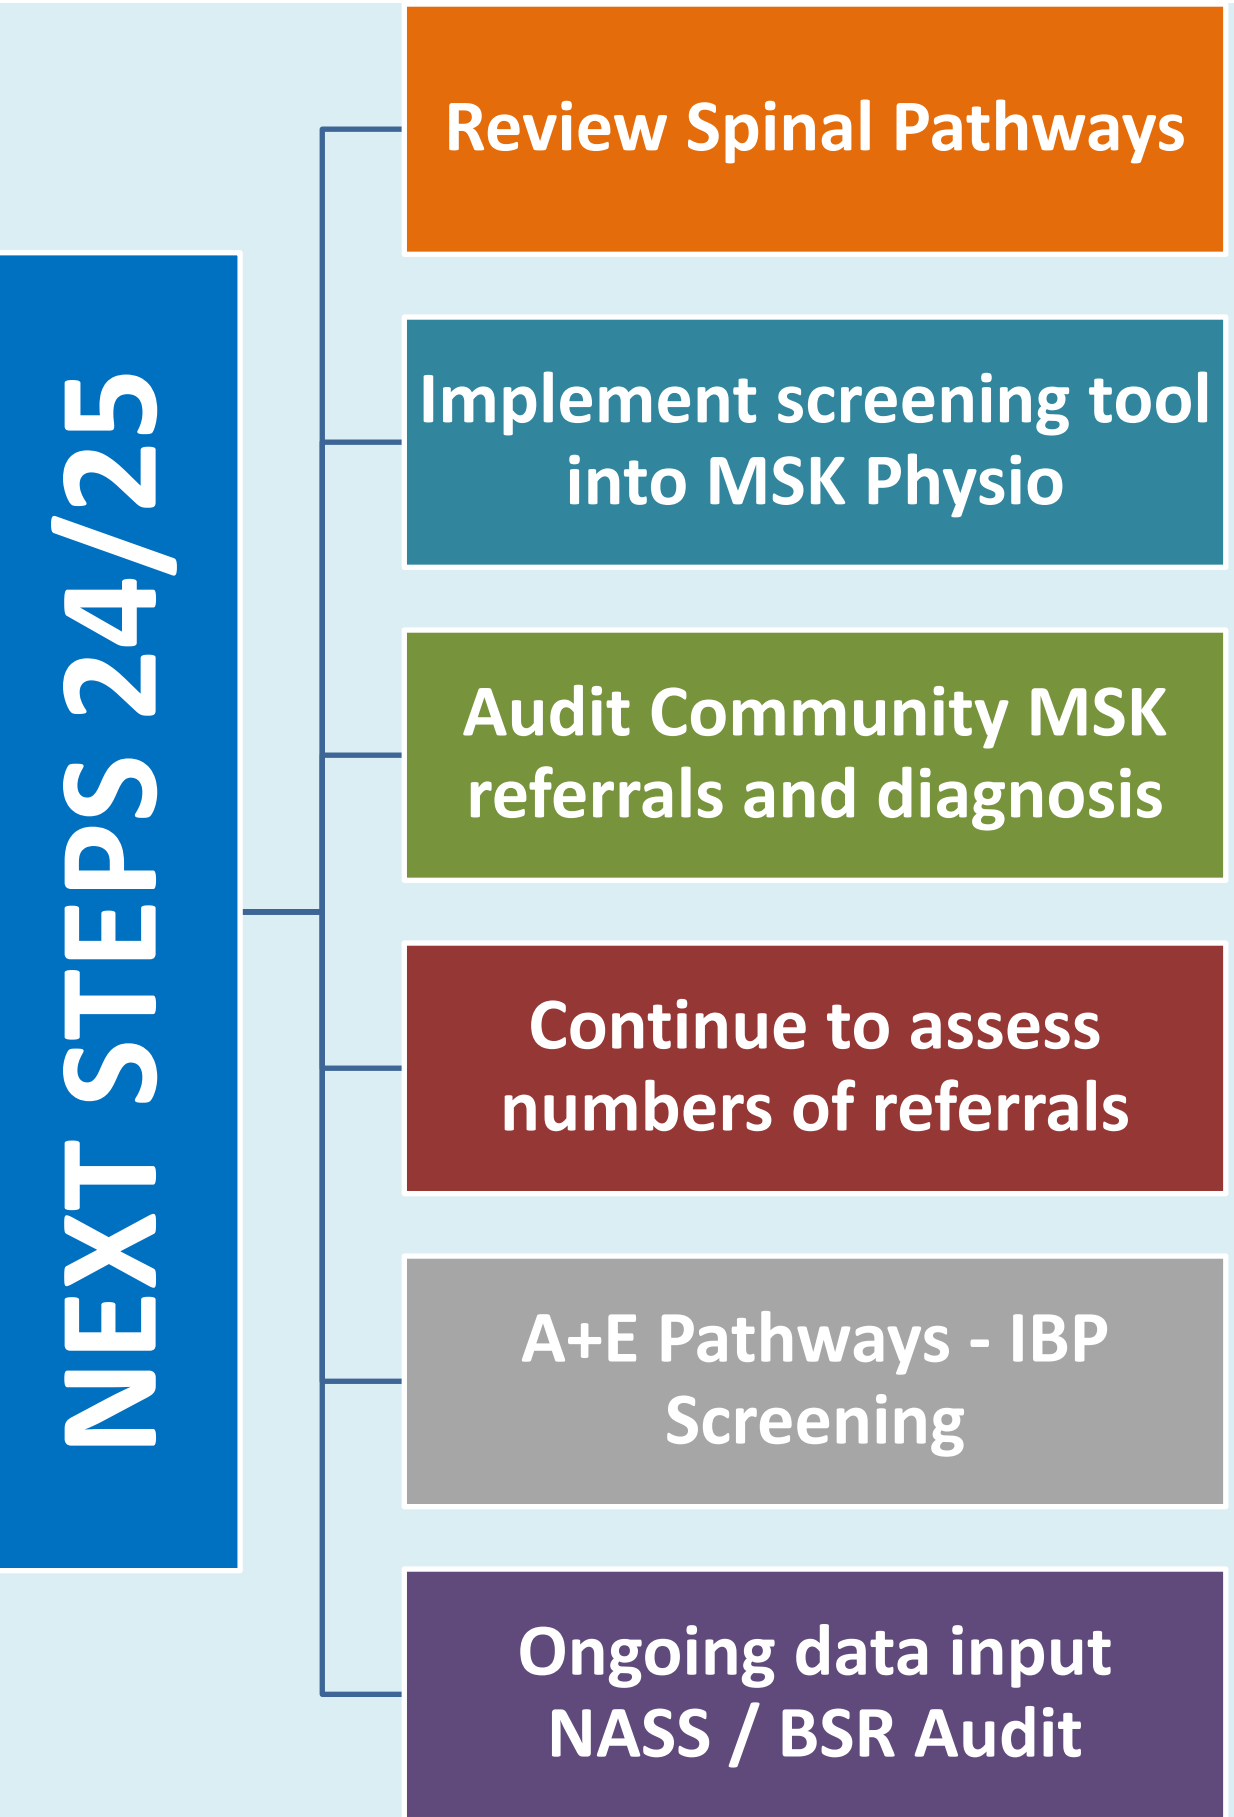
NEXT STEPS 24/25

Review Spinal Pathways

Implement screening tool into MSK Physio

Audit Community MSK referrals and diagnosis

Continue to assess numbers of referrals

A+E Pathways - IBP Screening

Ongoing data input NASS / BSR Audit